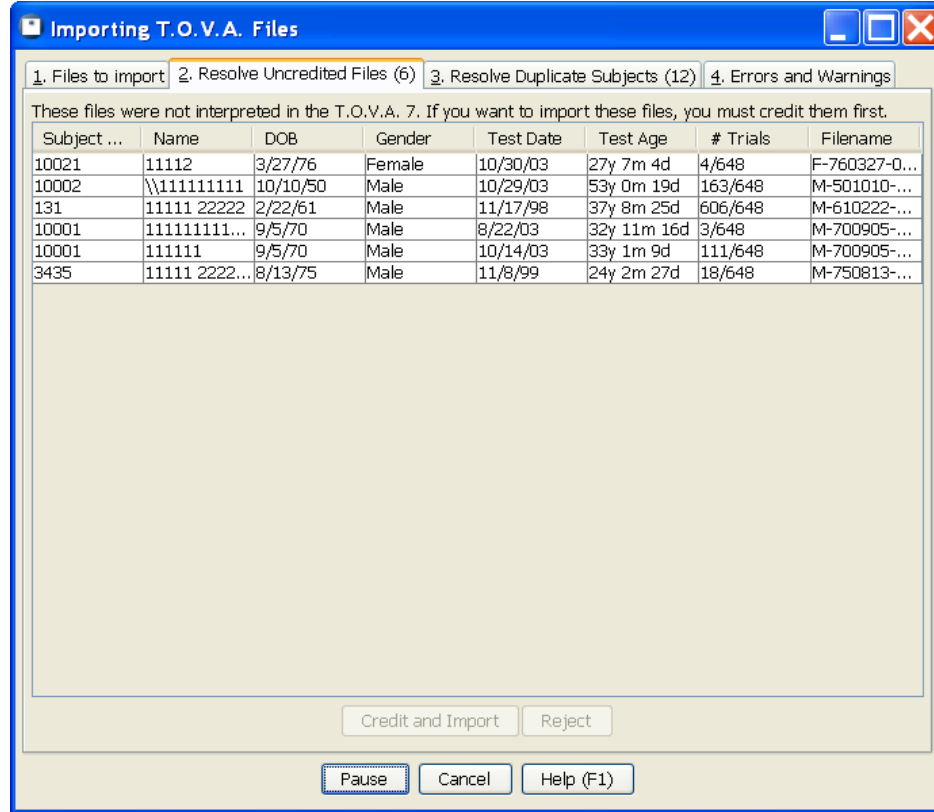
Importing T.O.V.A. Files

1. Files to import | 2. Resolve Uncredited Files (6) | 3. Resolve Duplicate Subjects (12) | 4. Errors and Warnings

These files were not interpreted in the T.O.V.A. 7. If you want to import these files, you must credit them first.

| Subject ... | Name | DOB | Gender | Test Date | Test Age | # Trials | Filename |
|---|---|---|---|---|---|---|---|
| 10021 | 11112 | 3/27/76 | Female | 10/30/03 | 27y 7m 4d | 4/648 | F-760327-0... |
| 10002 | \\111111111 | 10/10/50 | Male | 10/29/03 | 53y 0m 19d | 163/648 | M-501010-... |
| 131 | 11111 22222 | 2/22/61 | Male | 11/17/98 | 37y 8m 25d | 606/648 | M-610222-... |
| 10001 | 111111111... | 9/5/70 | Male | 8/22/03 | 32y 11m 16d | 3/648 | M-700905-... |
| 10001 | 111111 | 9/5/70 | Male | 10/14/03 | 33y 1m 9d | 111/648 | M-700905-... |
| 3435 | 11111 2222... | 8/13/75 | Male | 11/8/99 | 24y 2m 27d | 18/648 | M-750813-... |

Credit and Import | Reject

Pause | Cancel | Help (F1)